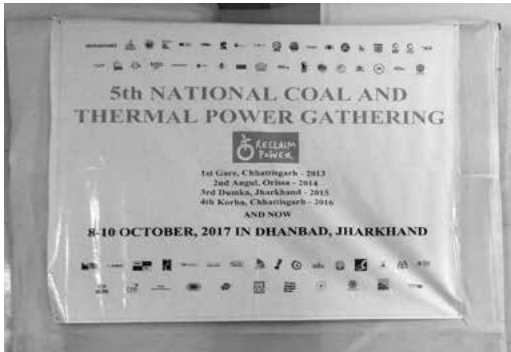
5th NATIONAL COAL AND THERMAL POWER GATHERING

RECLAIM POWER

1st Gare, Chhattisgarh - 2013
2nd Angul, Orissa - 2014
3rd Dumka, Jharkhand - 2015
4th Korba, Chhattisgarh - 2016
AND NOW

8-10 OCTOBER, 2017 IN DHANBAD, JHARKHAND